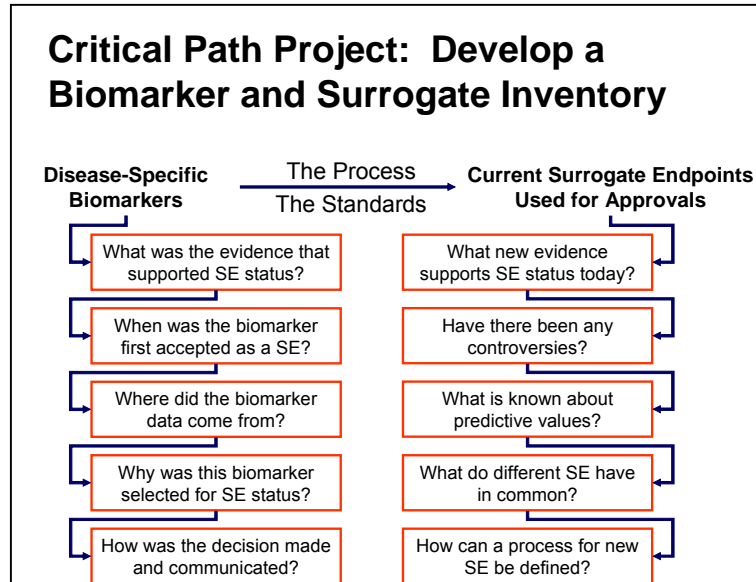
Critical Path Project: Develop a Biomarker and Surrogate Inventory

Disease-Specific Biomarkers

The Process

The Standards

Current Surrogate Endpoints Used for Approvals

What was the evidence that supported SE status?

When was the biomarker first accepted as a SE?

Where did the biomarker data come from?

Why was this biomarker selected for SE status?

How was the decision made and communicated?

What new evidence supports SE status today?

Have there been any controversies?

What is known about predictive values?

What do different SE have in common?

How can a process for new SE be defined?